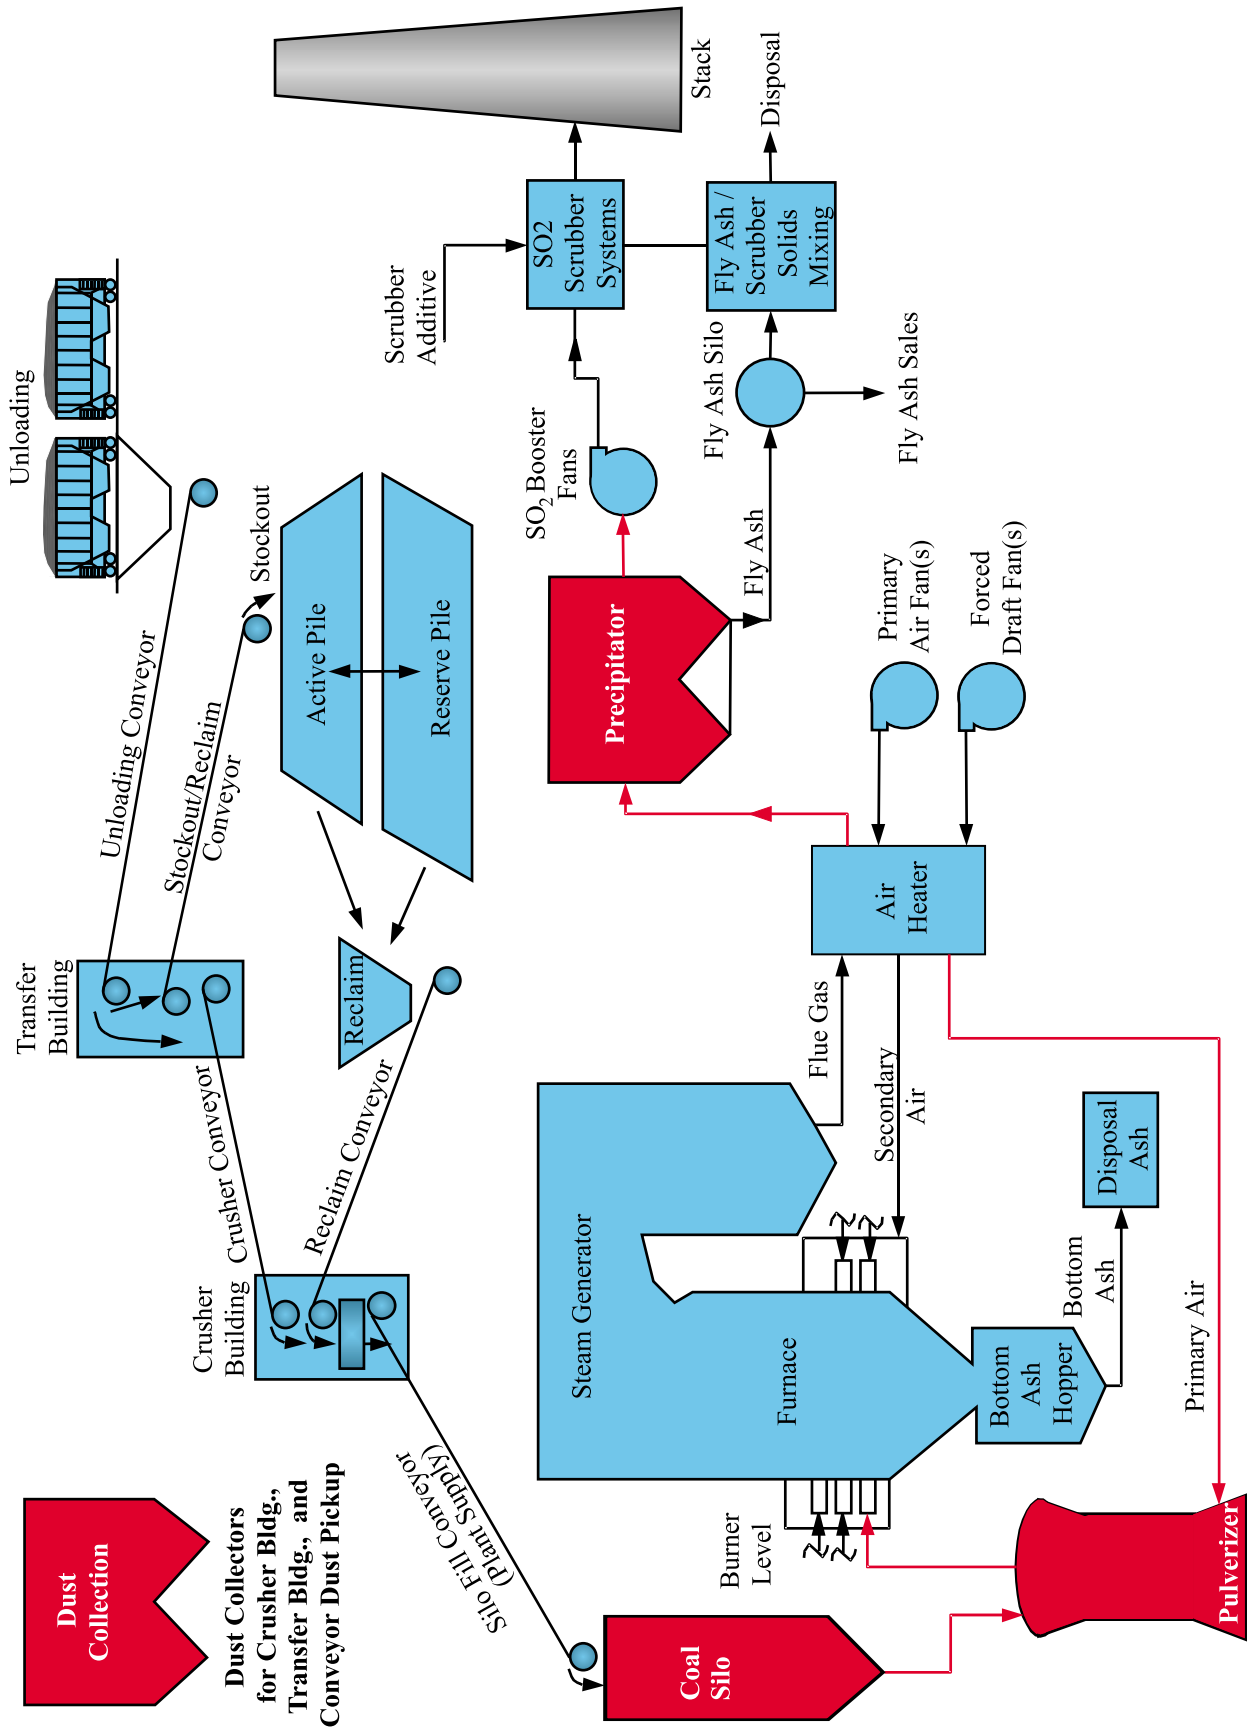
Unloading

Unloading Conveyor

Stockout

Stockout/Reclaim Conveyor

Active Pile

Reserve Pile

Transfer Building

Reclaim

Crusher Conveyor

Reclaim Conveyor

Crusher Building

Silo Fill Conveyor (Plant Supply)

Dust Collection

Dust Collectors for Crusher Bldg., Transfer Bldg., and Conveyor Dust Pickup

Coal Silo

Pulverizer

Burner Level

Steam Generator

Furnace

Bottom Ash Hopper

Bottom Ash

Disposal Ash

Primary Air

Secondary Air

Flue Gas

Air Heater

Primary Air Fan(s)

Forced Draft Fan(s)

Precipitator

Fly Ash

$SO_2$ Booster Fans

Fly Ash Silo

Fly Ash Sales

Scrubber Additive

SO2 Scrubber Systems

Fly Ash / Scrubber Solids Mixing

Disposal

Stack